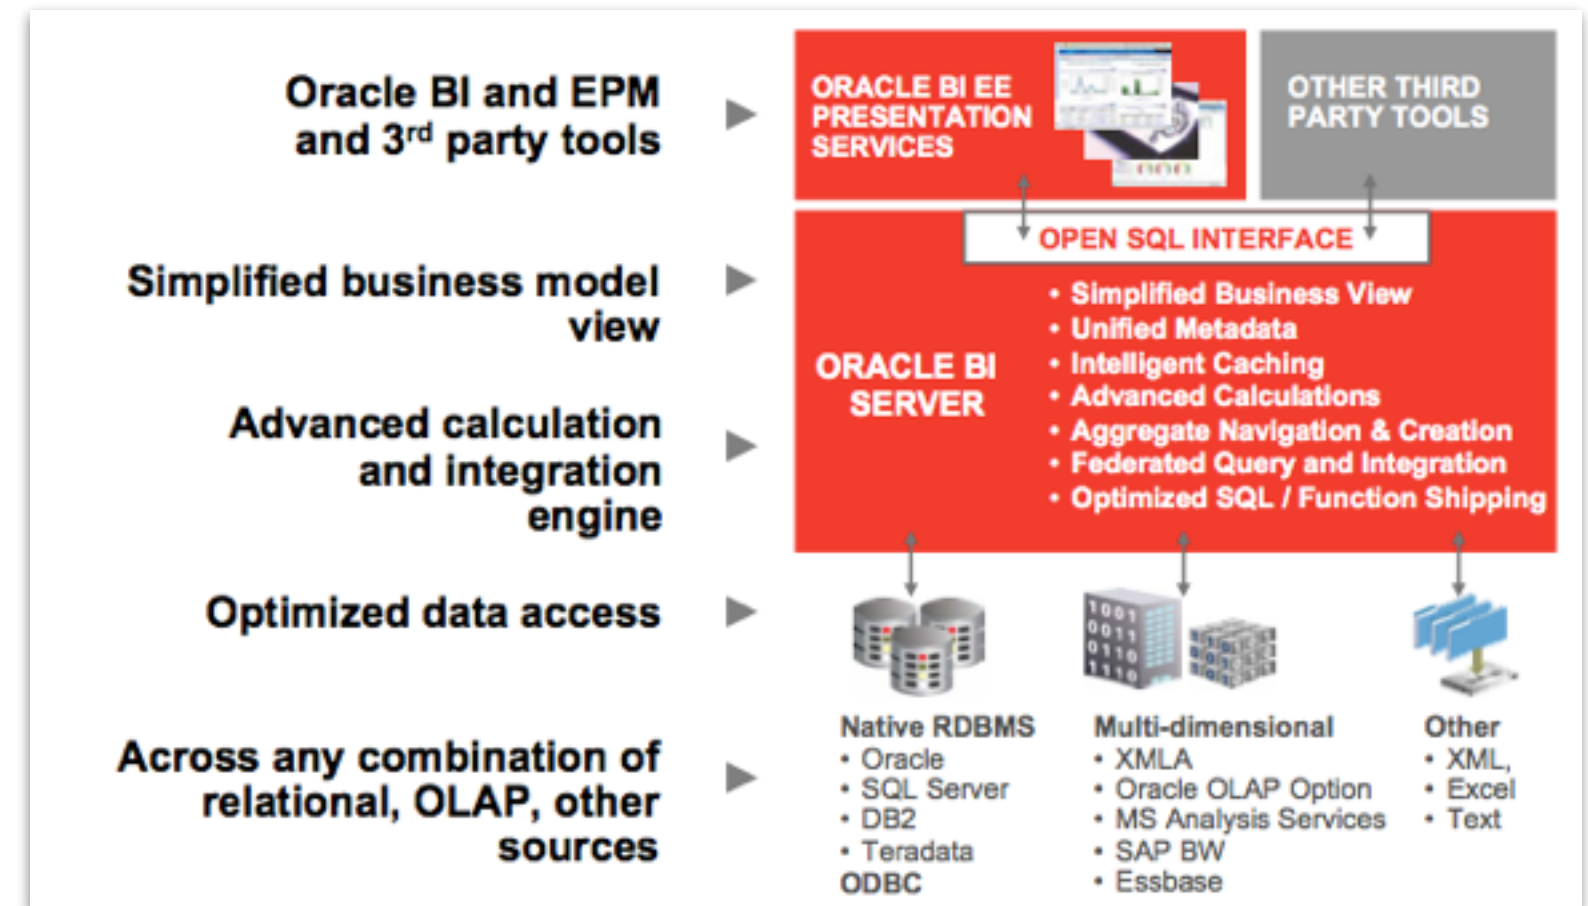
Oracle BI and EPM and 3$^{rd}$ party tools

Simplified business model view

Advanced calculation and integration engine

Optimized data access

Across any combination of relational, OLAP, other sources

ORACLE BI EE PRESENTATION SERVICES

OTHER THIRD PARTY TOOLS

OPEN SQL INTERFACE

ORACLE BI SERVER

• Simplified Business View
• Unified Metadata
• Intelligent Caching
• Advanced Calculations
• Aggregate Navigation & Creation
• Federated Query and Integration
• Optimized SQL / Function Shipping

1001
0011
0110
1110

Native RDBMS
• Oracle
• SQL Server
• DB2
• Teradata
ODBC

Multi-dimensional
• XMLA
• Oracle OLAP Option
• MS Analysis Services
• SAP BW
• Essbase

Other
• XML,
• Excel
• Text